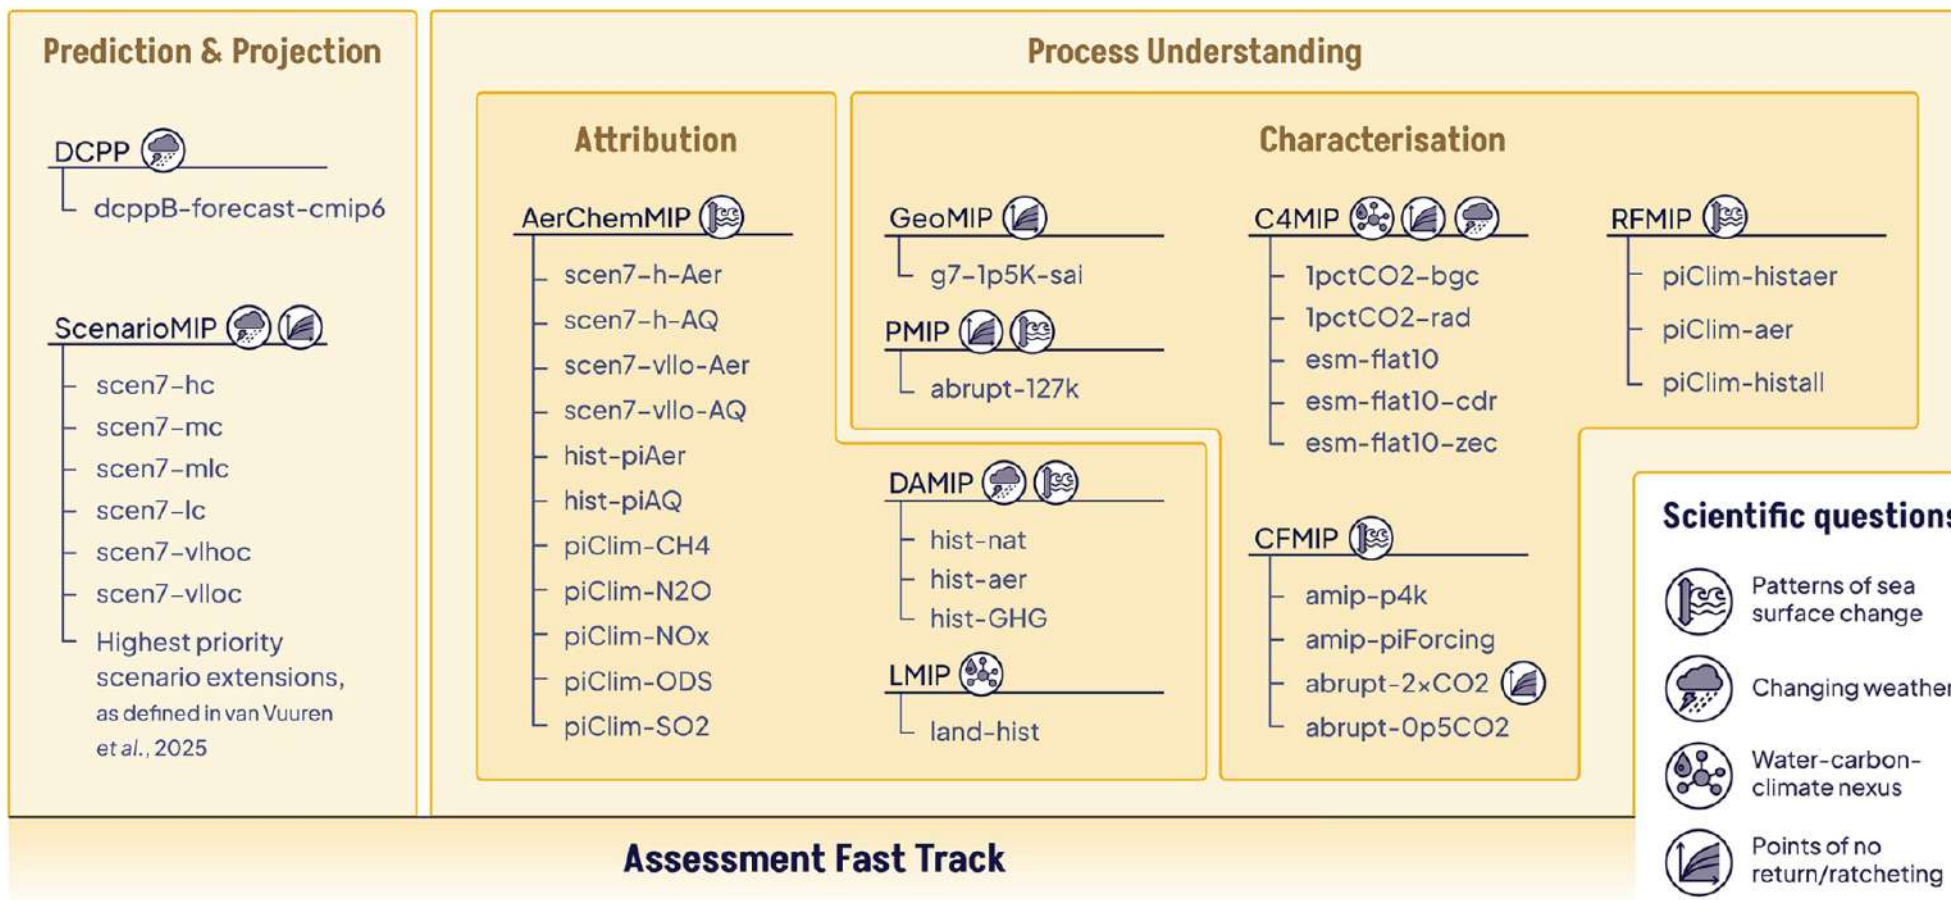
Prediction & Projection

DCPP
dcppB-forecast-cmip6

ScenarioMIP
scen7-hc
scen7-mc
scen7-mlc
scen7-lc
scen7-vlhoc
scen7-vlloc
Highest priority scenario extensions, as defined in van Vuuren et al., 2025

Process Understanding

Attribution

AerChemMIP
scen7-h-Aer
scen7-h-AQ
scen7-vllo-Aer
scen7-vllo-AQ
hist-piAer
hist-piAQ
piClim-CH4
piClim-N2O
piClim-NOx
piClim-ODS
piClim-SO2

Characterisation

GeoMIP
g7-1p5K-sai

PMIP
abrupt-127k

DAMIP
hist-nat
hist-aer
hist-GHG

LMIP
land-hist

C4MIP
1pctCO2-bgc
1pctCO2-rad
esm-flat10
esm-flat10-cdr
esm-flat10-zec

CFMIP
amip-p4k
amip-piForcing
abrupt-2xCO2
abrupt-0p5CO2

RFMIP
piClim-histaer
piClim-aer
piClim-histall

Scientific questions
Patterns of sea surface change
Changing weather
Water-carbon-climate nexus
Points of no return/ratcheting

Assessment Fast Track